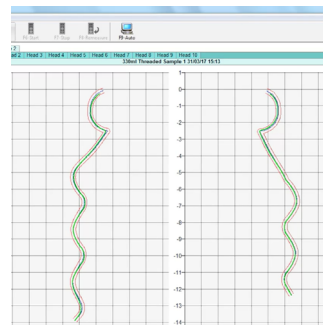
F6 Back F7 Stop F8 Reference F9 Auto

ad 2 | Head 3 | Head 4 | Head 5 | Head 6 | Head 7 | Head 8 | Head 9 | Head 10

330ml Threaded Sample 1 31/03/17 15:13

1
0
-1
-2
-3
-4
-5
-6
-7
-8
-9
-10
-11
-12
-13
-14